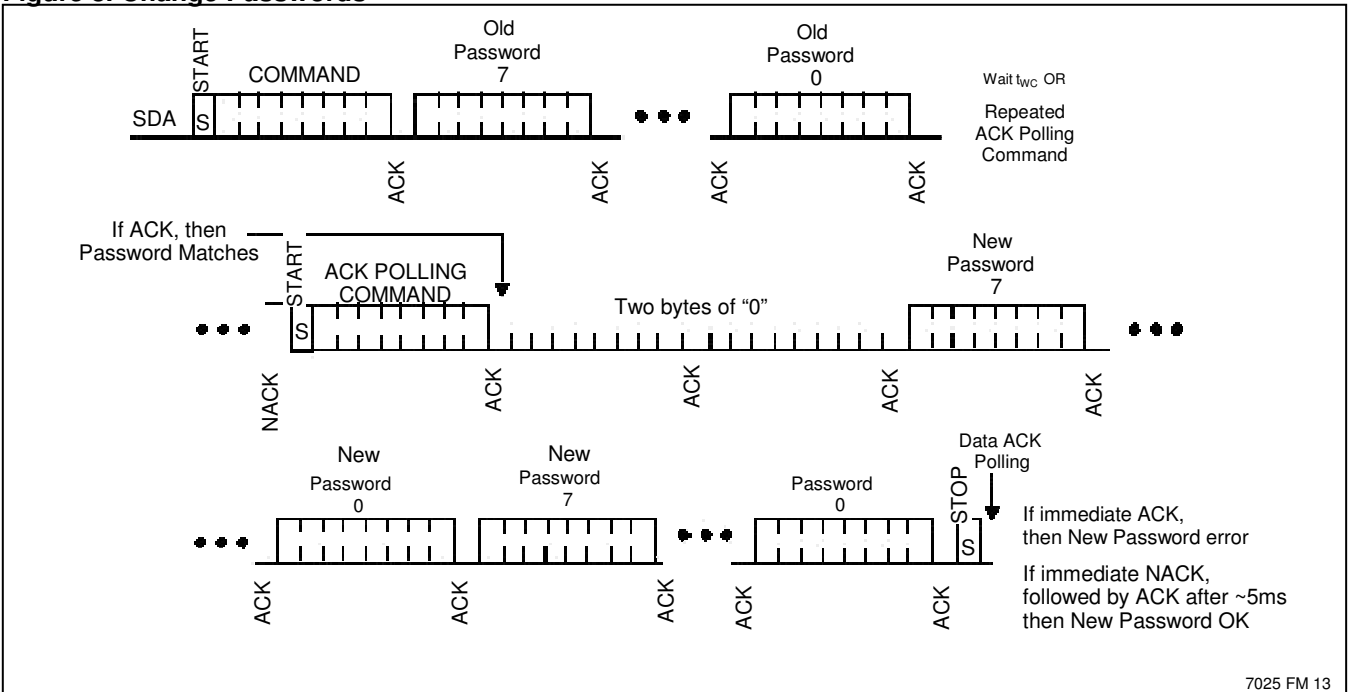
SDA
S
START
COMMAND
Old Password 7
Old Password 0
Wait $t_{WC}$ OR
Repeated ACK Polling Command
ACK
ACK
ACK
ACK

If ACK, then Password Matches
S
START
ACK POLLING COMMAND
Two bytes of "0"
New Password 7
NACK
ACK
ACK
ACK
ACK

New Password 0
New Password 7
Password 0
STOP
S
Data ACK Polling
If immediate ACK, then New Password error
If immediate NACK, followed by ACK after ~5ms then New Password OK
ACK
ACK
ACK
ACK
ACK

7025 FM 13